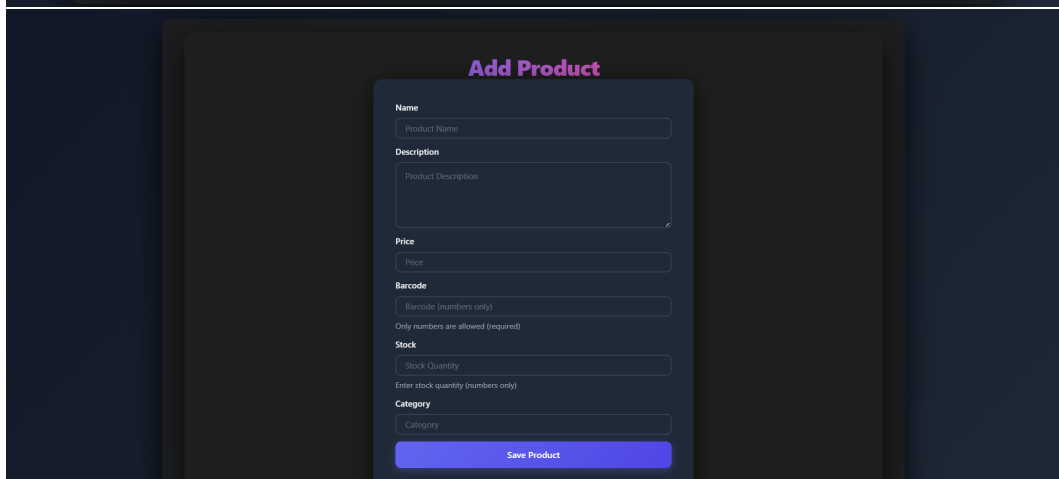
Add Product

Name

Product Name

Description

Product Description

Price

Price

Barcode

Barcode (numbers only)

Only numbers are allowed (required)

Stock

Stock Quantity

Enter stock quantity (numbers only)

Category

Category

Save Product